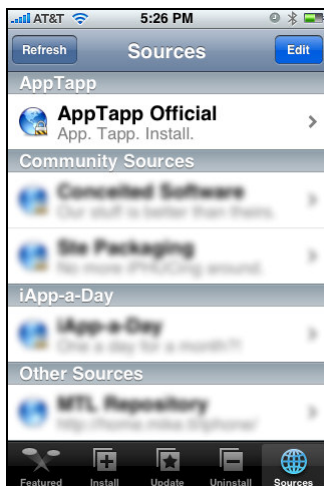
AT&T 5:26 PM

Refresh Sources Edit

AppTapp

AppTapp Official
App. Tapp. Install.

Community Sources

Conceited Software
Our stuff is better than theirs.

Site Packaging
No more iPHUCing around.

iApp-a-Day

iApp-a-Day
One a day for a month?!

Other Sources

MTL Repository
http://home.mike.ti/iphone/

Featured Install Update Uninstall Sources